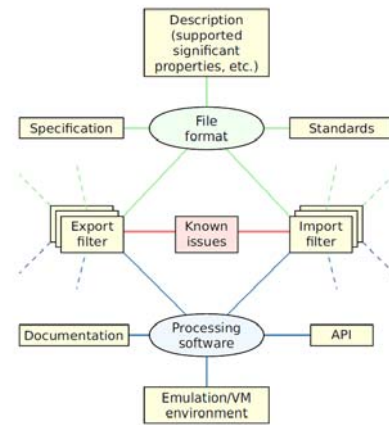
Description (supported significant properties, etc.)

Specification

File format

Standards

Export filter

Known issues

Import filter

Documentation

Processing software

API

Emulation/VM environment